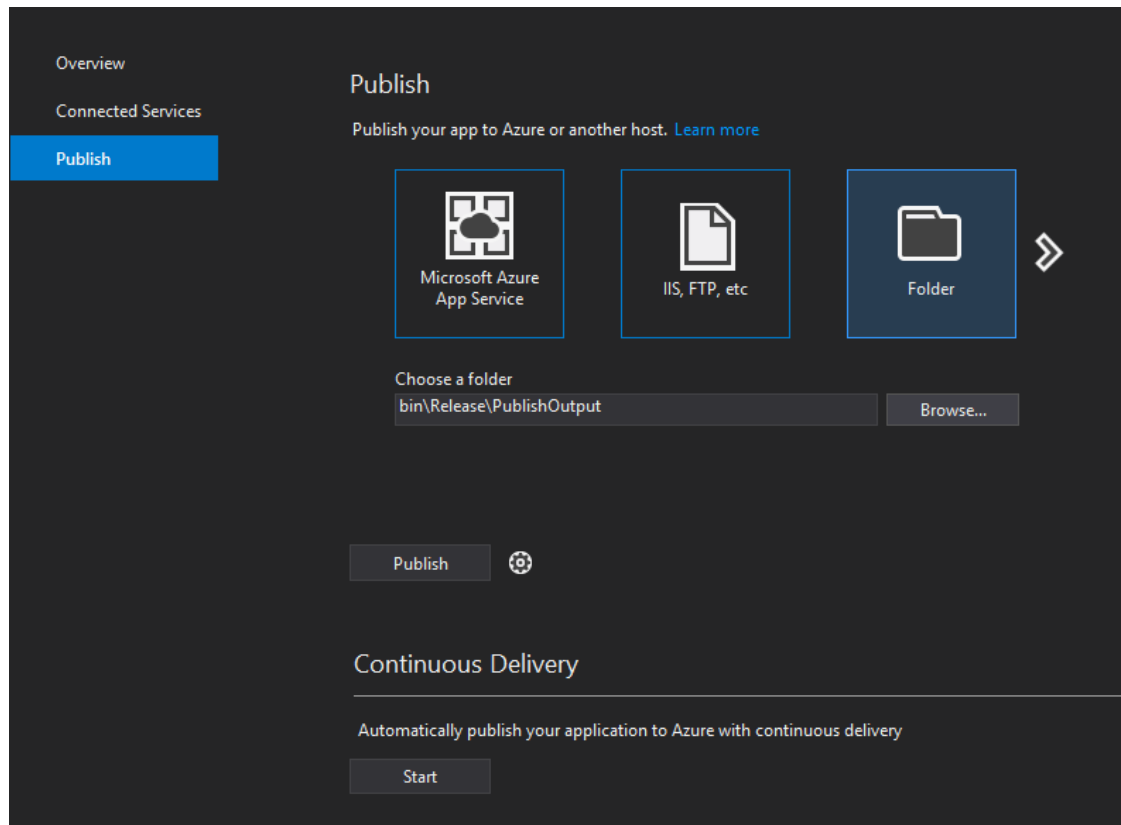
Overview

Connected Services

Publish

Publish

Publish your app to Azure or another host. Learn more

Microsoft Azure App Service

IIS, FTP, etc

Folder

Choose a folder

bin\Release\PublishOutput

Browse...

Publish

Continuous Delivery

Automatically publish your application to Azure with continuous delivery

Start